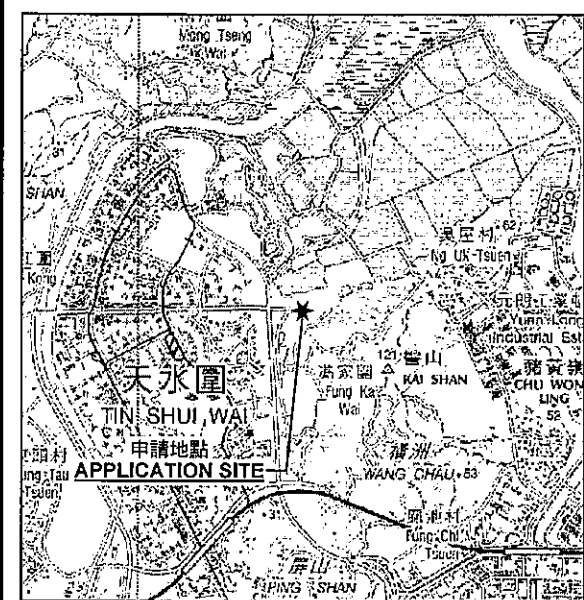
Mong Tseng
Wai

SHAN

Kong

Kg Uk Tsuen

元朗工業
Yuen Long
Industrial Est

121 髻山
KAI SHAN

洪家圍
Fung Ka
Wai

豬寶
CHU WON
LING
52

天水圍
TIN SHUI WAI

申請地點
APPLICATION SITE

ing Tau
Tsuen

WANG CHAU 53

鳳池村
Fung Chi
Tsuen

屏山
PING SHAN